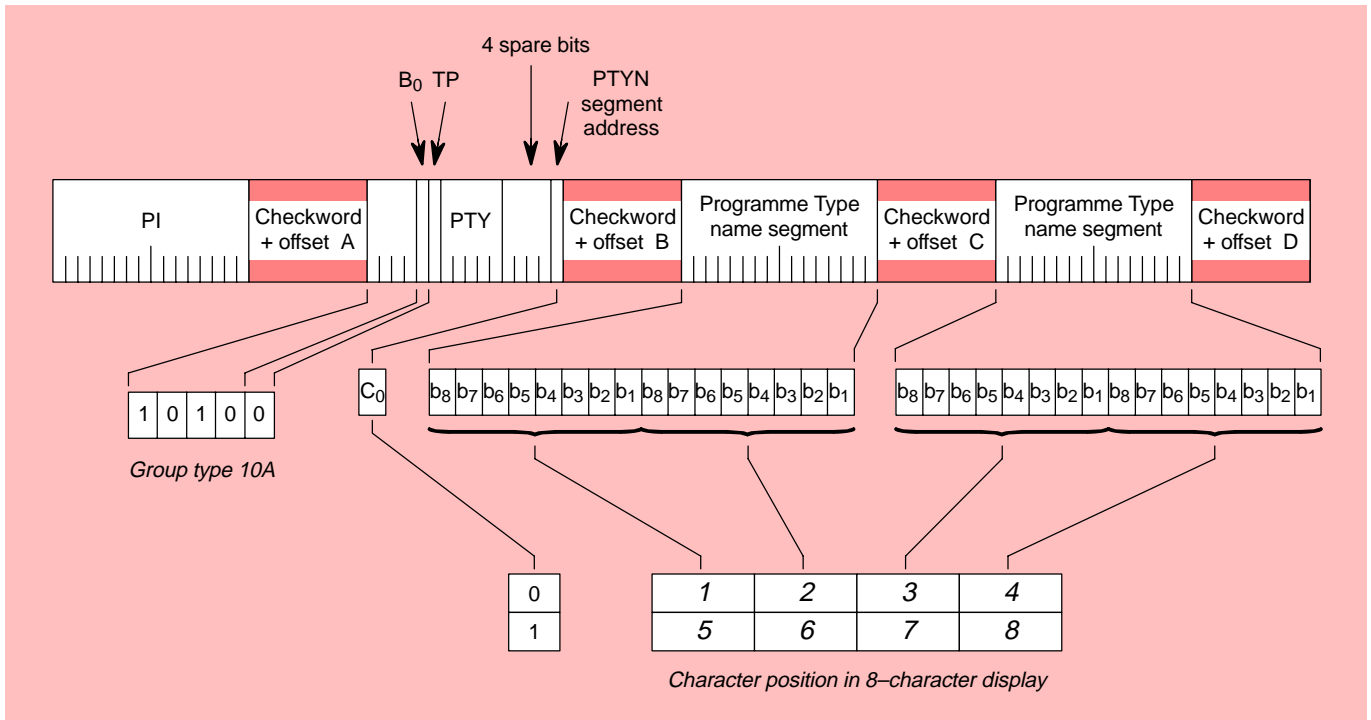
4 spare bits

$B_0$ TP

PTYN segment address

PI

Checkword + offset A

PTY

Checkword + offset B

Programme Type name segment

Checkword + offset C

Programme Type name segment

Checkword + offset D

1 0 1 0 0

Group type 10A

$C_0$

$b_8$ $b_7$ $b_6$ $b_5$ $b_4$ $b_3$ $b_2$ $b_1$ $b_8$ $b_7$ $b_6$ $b_5$ $b_4$ $b_3$ $b_2$ $b_1$

$b_8$ $b_7$ $b_6$ $b_5$ $b_4$ $b_3$ $b_2$ $b_1$ $b_8$ $b_7$ $b_6$ $b_5$ $b_4$ $b_3$ $b_2$ $b_1$

| 0 |
|---|
| 1 |

| 1 | 2 | 3 | 4 |
|---|---|---|---|
| 5 | 6 | 7 | 8 |

Character position in 8–character display